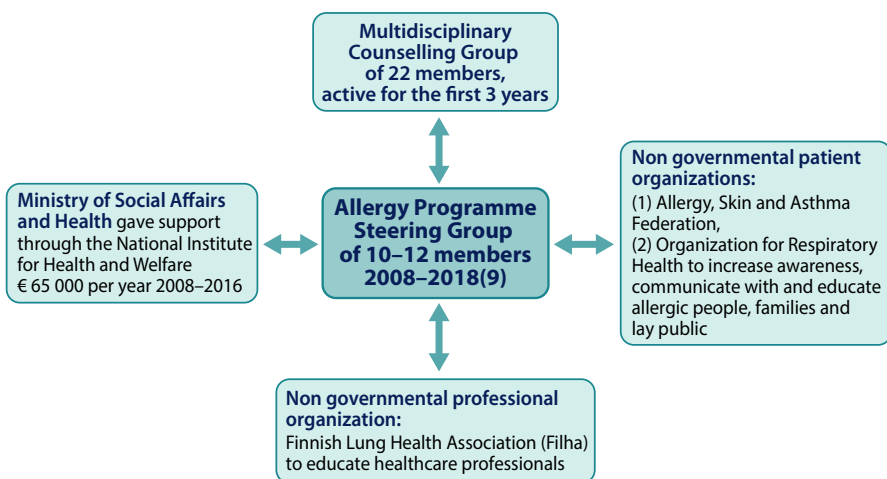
Multidisciplinary Counselling Group of 22 members, active for the first 3 years

Ministry of Social Affairs and Health gave support through the National Institute for Health and Welfare € 65 000 per year 2008–2016

Allergy Programme Steering Group of 10–12 members 2008–2018(9)

Non governmental patient organizations:
(1) Allergy, Skin and Asthma Federation,
(2) Organization for Respiratory Health to increase awareness, communicate with and educate allergic people, families and lay public

Non governmental professional organization:
Finnish Lung Health Association (Filha) to educate healthcare professionals